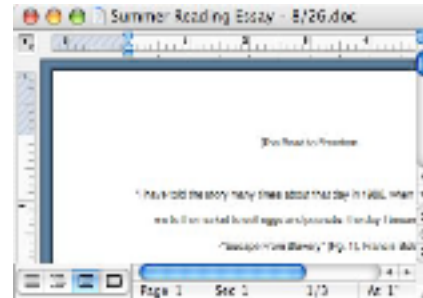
Summer Reading Essay - 8/26.doc

The Road to Freedom

"I have told the story many times about that day in 1858, when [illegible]

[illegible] I'm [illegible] boiled eggs and pancakes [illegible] Sunday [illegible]

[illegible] Slavery" (Pg. 1). Francis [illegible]

Page 1 Sec 1 1/3 At 1"